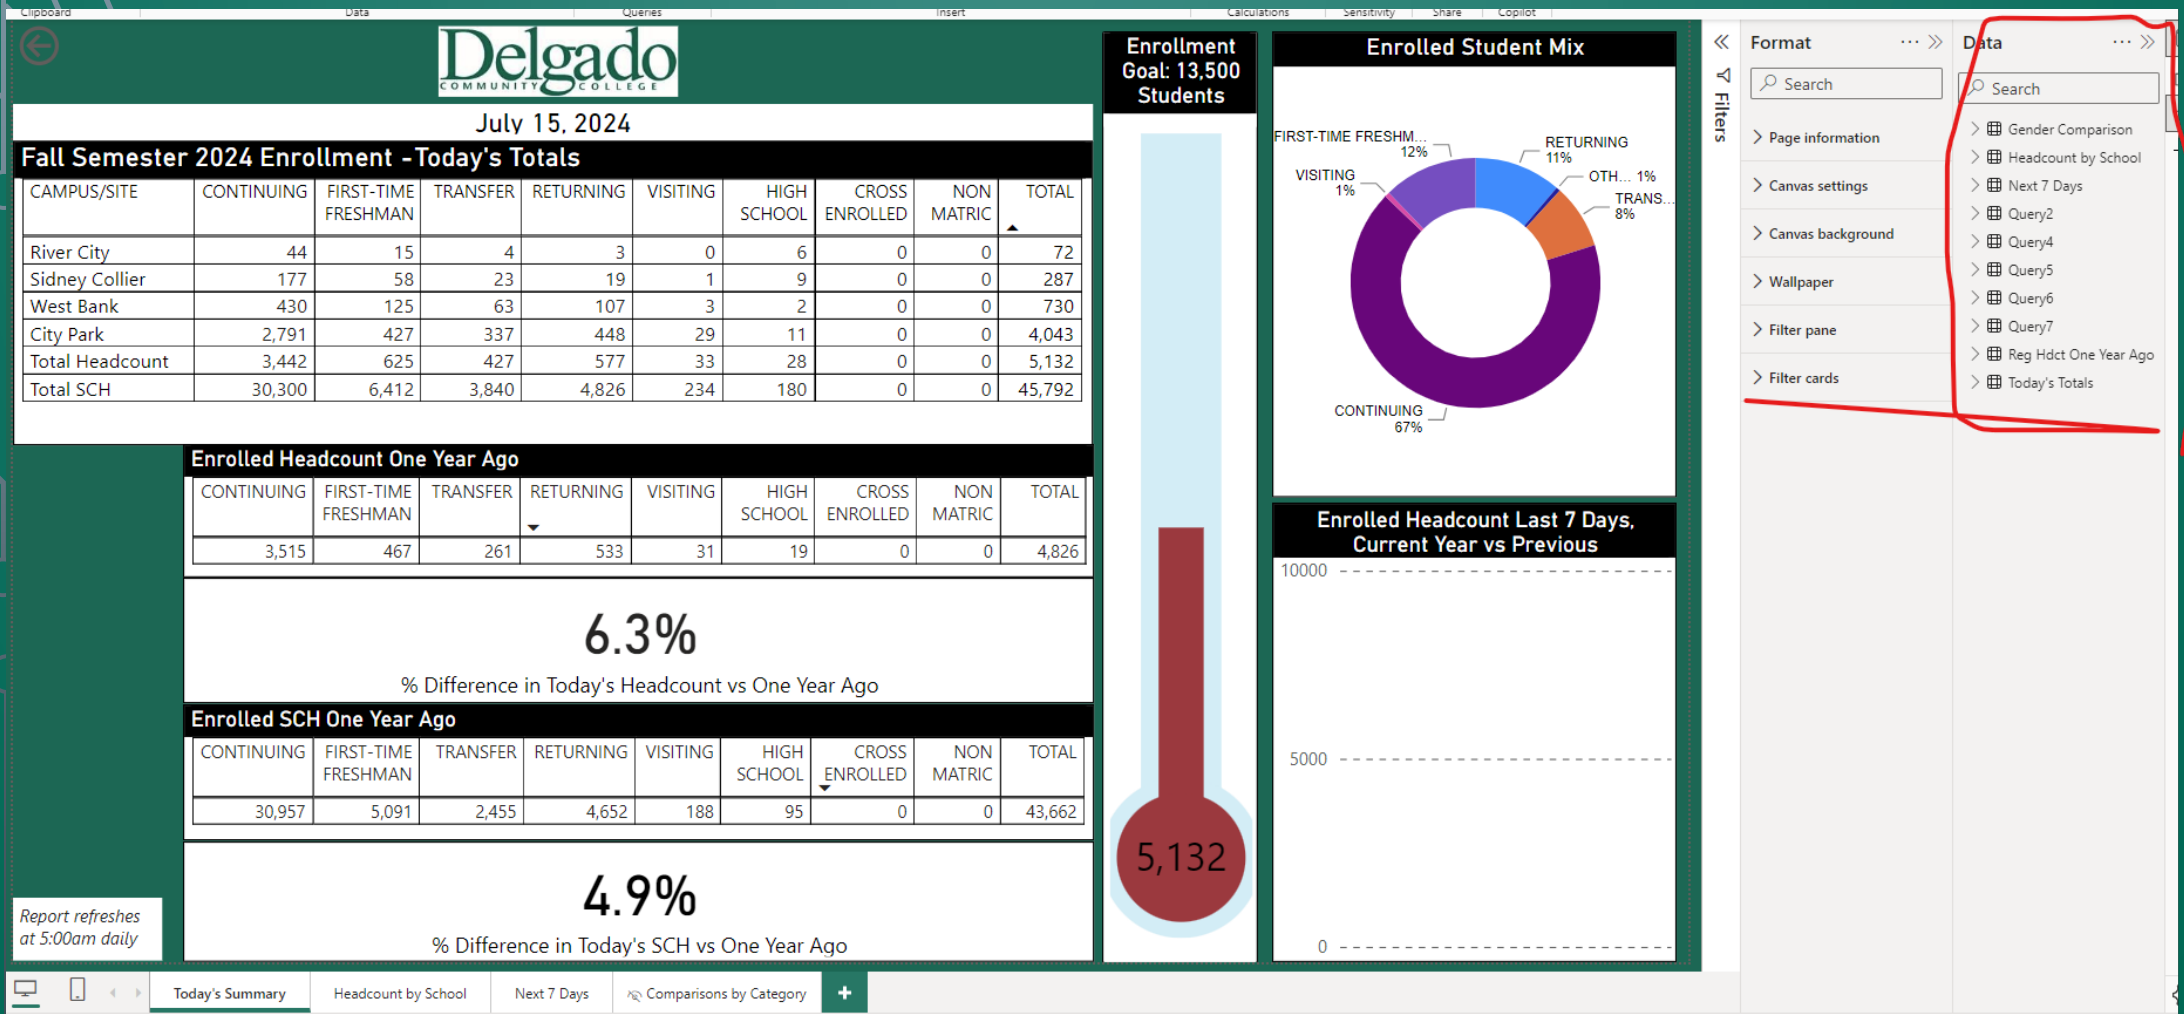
Clipboard Data Queries Insert Calculations Sensitivity Share Copilot

Delgado COMMUNITY COLLEGE

July 15, 2024

Fall Semester 2024 Enrollment - Today's Totals

| CAMPUS/SITE | CONTINUING | FIRST-TIME FRESHMAN | TRANSFER | RETURNING | VISITING | HIGH SCHOOL | CROSS ENROLLED | NON MATRIC | TOTAL |
|---|---|---|---|---|---|---|---|---|---|
| River City | 44 | 15 | 4 | 3 | 0 | 6 | 0 | 0 | 72 |
| Sidney Collier | 177 | 58 | 23 | 19 | 1 | 9 | 0 | 0 | 287 |
| West Bank | 430 | 125 | 63 | 107 | 3 | 2 | 0 | 0 | 730 |
| City Park | 2,791 | 427 | 337 | 448 | 29 | 11 | 0 | 0 | 4,043 |
| Total Headcount | 3,442 | 625 | 427 | 577 | 33 | 28 | 0 | 0 | 5,132 |
| Total SCH | 30,300 | 6,412 | 3,840 | 4,826 | 234 | 180 | 0 | 0 | 45,792 |

Enrolled Headcount One Year Ago

| CONTINUING | FIRST-TIME FRESHMAN | TRANSFER | RETURNING | VISITING | HIGH SCHOOL | CROSS ENROLLED | NON MATRIC | TOTAL |
|---|---|---|---|---|---|---|---|---|
| 3,515 | 467 | 261 | 533 | 31 | 19 | 0 | 0 | 4,826 |

6.3%

% Difference in Today's Headcount vs One Year Ago

Enrolled SCH One Year Ago

| CONTINUING | FIRST-TIME FRESHMAN | TRANSFER | RETURNING | VISITING | HIGH SCHOOL | CROSS ENROLLED | NON MATRIC | TOTAL |
|---|---|---|---|---|---|---|---|---|
| 30,957 | 5,091 | 2,455 | 4,652 | 188 | 95 | 0 | 0 | 43,662 |

4.9%

% Difference in Today's SCH vs One Year Ago

Report refreshes at 5:00am daily

Enrollment Goal: 13,500 Students

5,132

Enrolled Student Mix

FIRST-TIME FRESHM... 12%
RETURNING 11%
VISITING 1%
OTH... 1%
TRANS... 8%
CONTINUING 67%

Enrolled Headcount Last 7 Days, Current Year vs Previous

10000
5000
0

Filters

Format
Search
Page information
Canvas settings
Canvas background
Wallpaper
Filter pane
Filter cards

Data
Search
Gender Comparison
Headcount by School
Next 7 Days
Query2
Query4
Query5
Query6
Query7
Reg Hdct One Year Ago
Today's Totals

Today's Summary | Headcount by School | Next 7 Days | Comparisons by Category | +